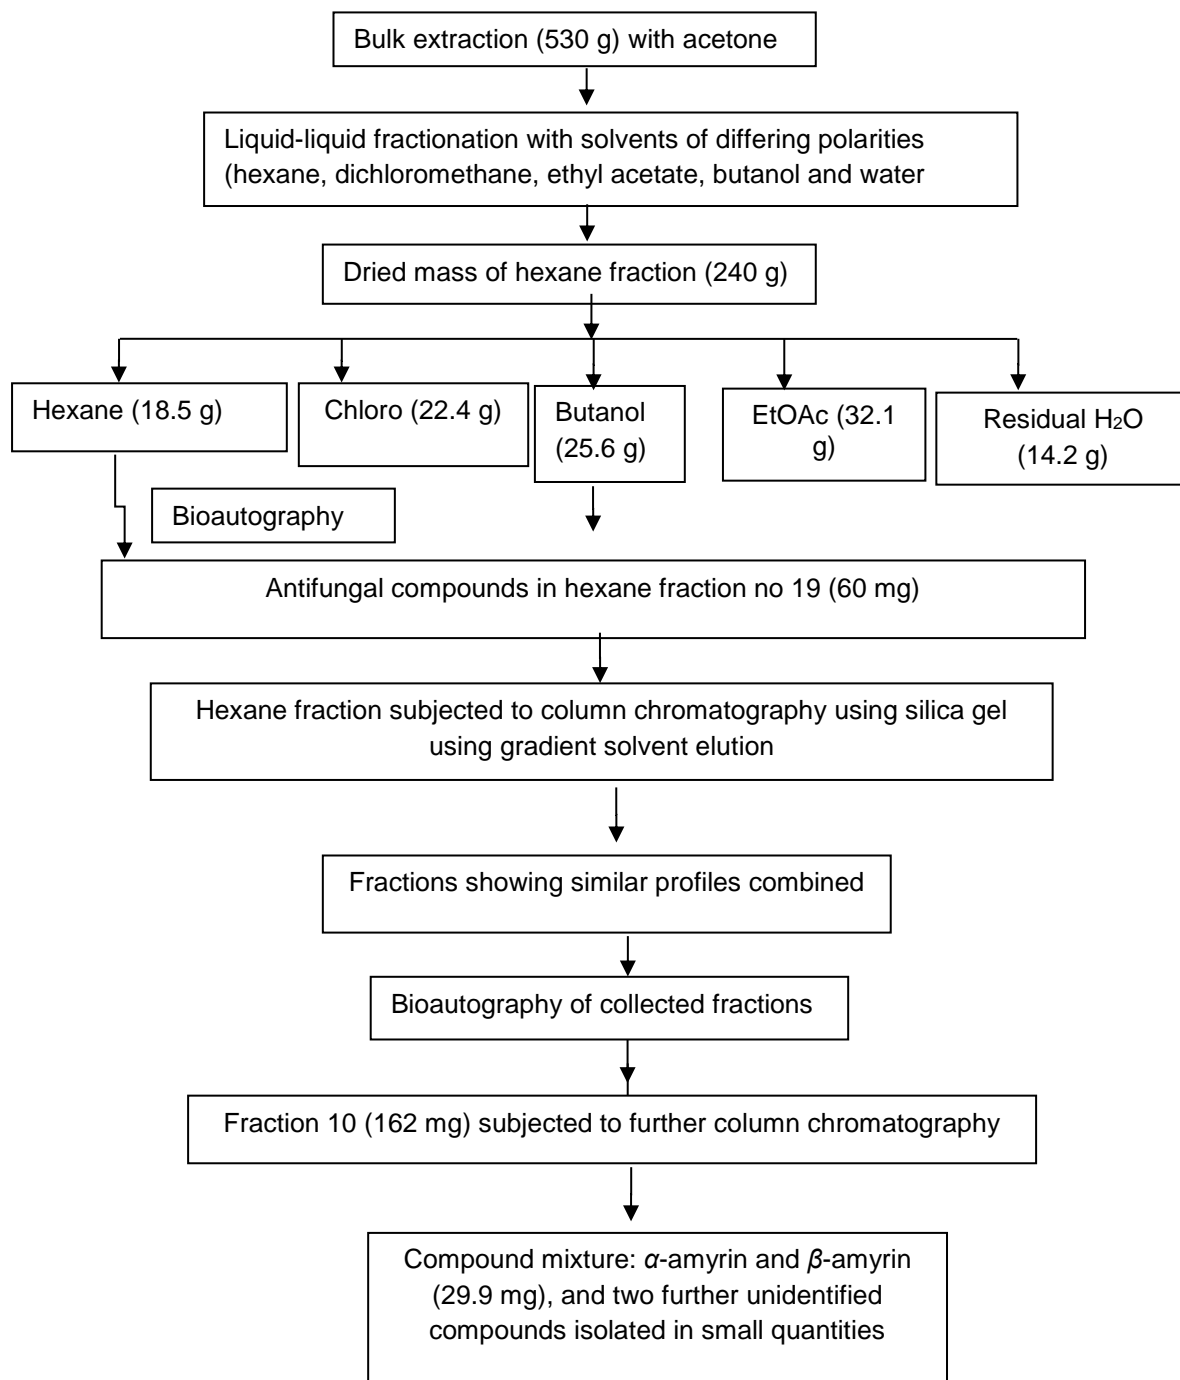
Bulk extraction (530 g) with acetone

Liquid-liquid fractionation with solvents of differing polarities (hexane, dichloromethane, ethyl acetate, butanol and water

Dried mass of hexane fraction (240 g)

Hexane (18.5 g)

Chloro (22.4 g)

Butanol (25.6 g)

EtOAc (32.1 g)

Residual $H_2O$ (14.2 g)

Bioautography

Antifungal compounds in hexane fraction no 19 (60 mg)

Hexane fraction subjected to column chromatography using silica gel using gradient solvent elution

Fractions showing similar profiles combined

Bioautography of collected fractions

Fraction 10 (162 mg) subjected to further column chromatography

Compound mixture: $\alpha$-amyrin and $\beta$-amyrin (29.9 mg), and two further unidentified compounds isolated in small quantities